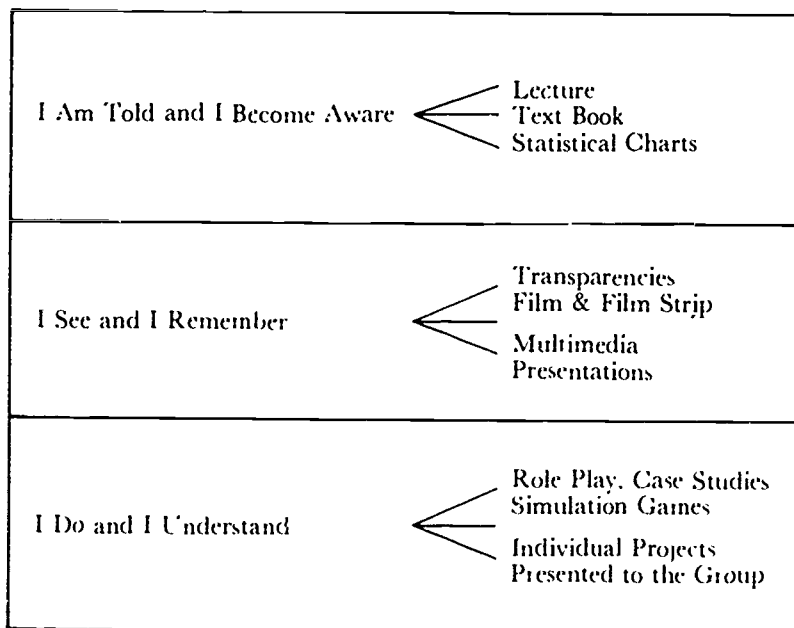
I Am Told and I Become Aware

Lecture
Text Book
Statistical Charts

I See and I Remember

Transparencies
Film & Film Strip
Multimedia Presentations

I Do and I Understand

Role Play, Case Studies
Simulation Games
Individual Projects Presented to the Group